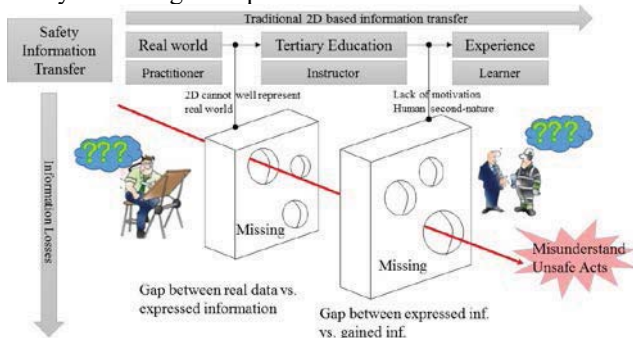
Traditional 2D based information transfer

Safety Information Transfer

Real world

Practitioner

Tertiary Education

Instructor

Experience

Learner

2D cannot well represent real world

Lack of motivation Human second-nature

???

???

Information Losses

Missing

Missing

Misunderstand Unsafe Acts

Gap between real data vs. expressed information

Gap between expressed inf. vs. gained inf.